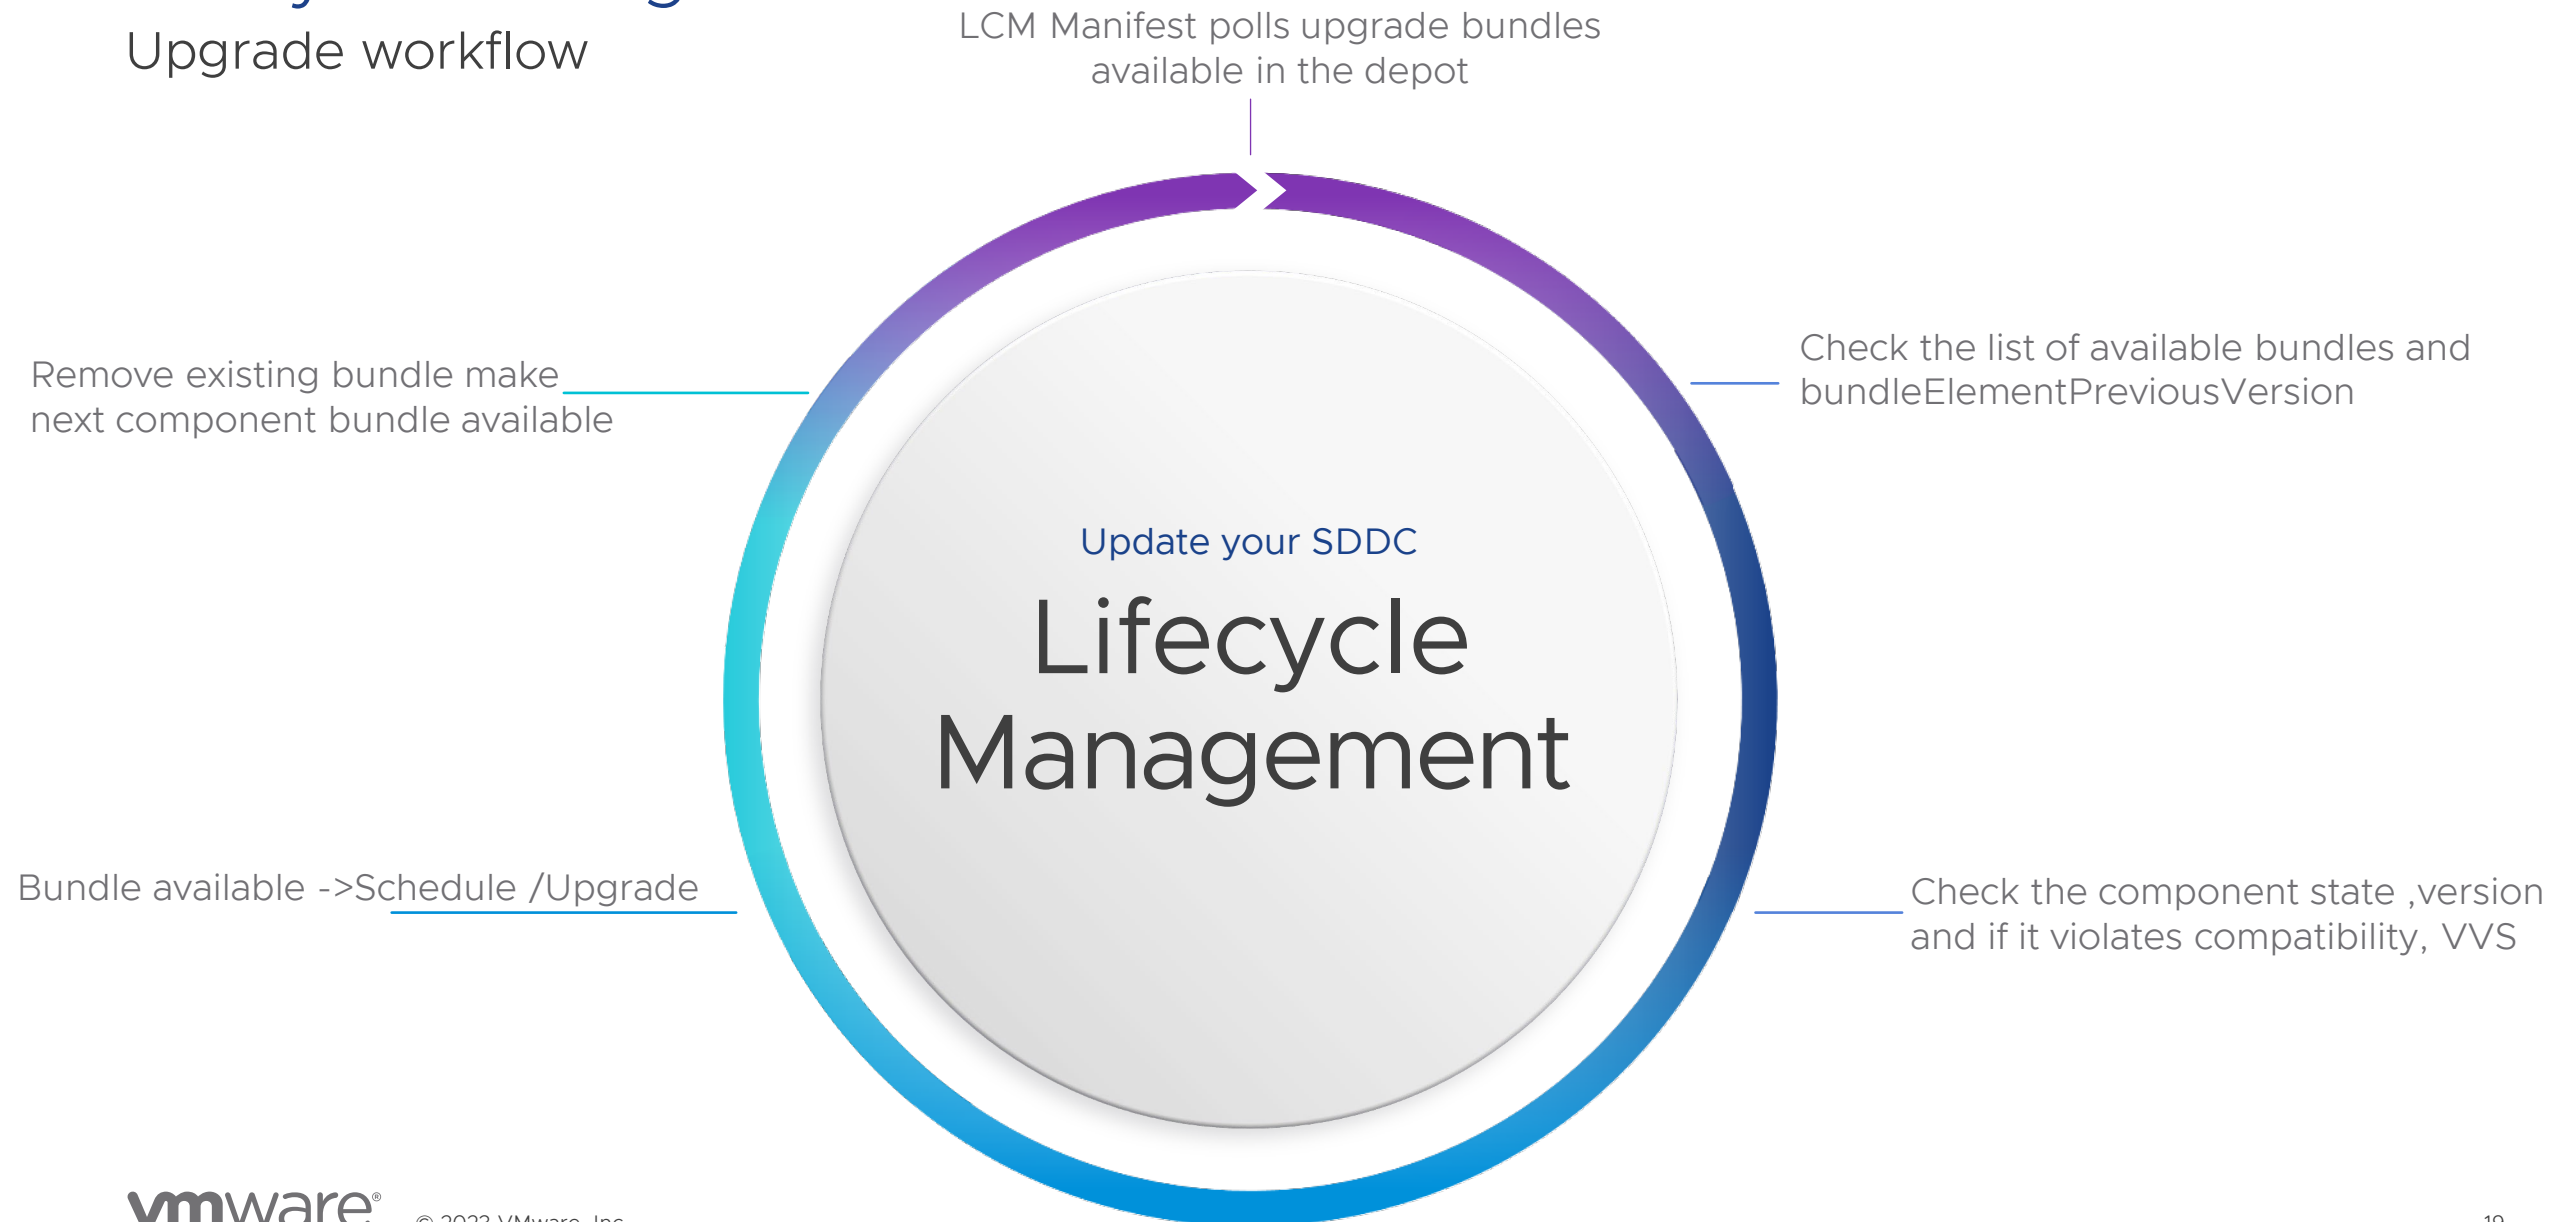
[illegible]
Upgrade workflow

LCM Manifest polls upgrade bundles available in the depot

Check the list of available bundles and bundleElementPreviousVersion

Check the component state ,version and if it violates compatibility, VVS

Bundle available ->Schedule /Upgrade

Remove existing bundle make next component bundle available

Update your SDDC
Lifecycle Management

vmware®
© 2022 VMware, Inc.
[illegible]